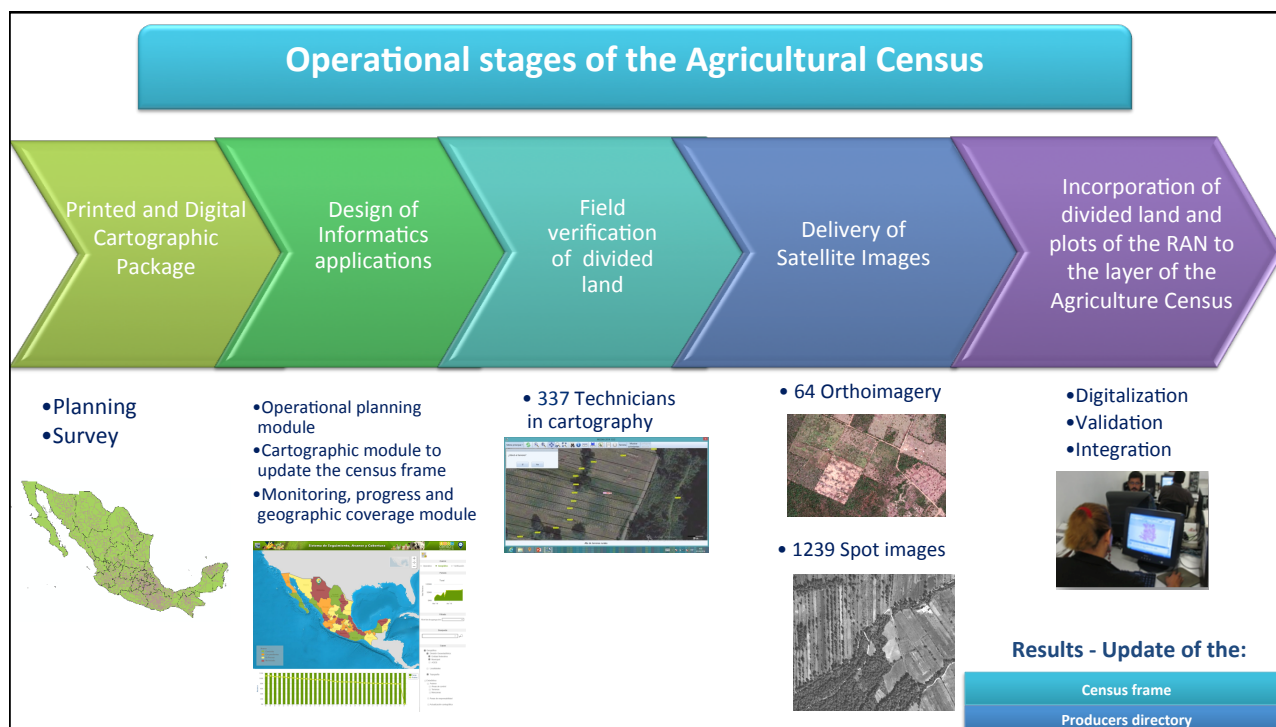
Operational stages of the Agricultural Census

Printed and Digital Cartographic Package

Design of Informatics applications

Field verification of divided land

Delivery of Satellite Images

Incorporation of divided land and plots of the RAN to the layer of the Agriculture Census

•Planning
•Survey

•Operational planning module
•Cartographic module to update the census frame
•Monitoring, progress and geographic coverage module

• 337 Technicians in cartography

• 64 Orthoimagery

• 1239 Spot images

•Digitalization
•Validation
•Integration

Results - Update of the:

Census frame

Producers directory